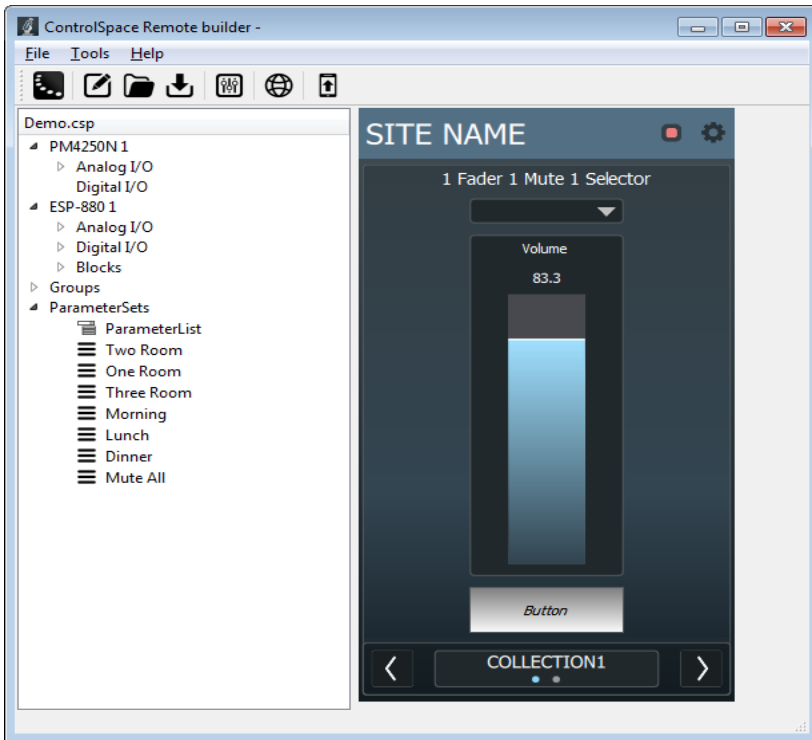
ControlSpace Remote builder -

File Tools Help

Demo.csp
PM4250N 1
Analog I/O
Digital I/O
ESP-880 1
Analog I/O
Digital I/O
Blocks
Groups
ParameterSets
ParameterList
Two Room
One Room
Three Room
Morning
Lunch
Dinner
Mute All

SITE NAME

1 Fader 1 Mute 1 Selector

Volume

83.3

Button

COLLECTION1